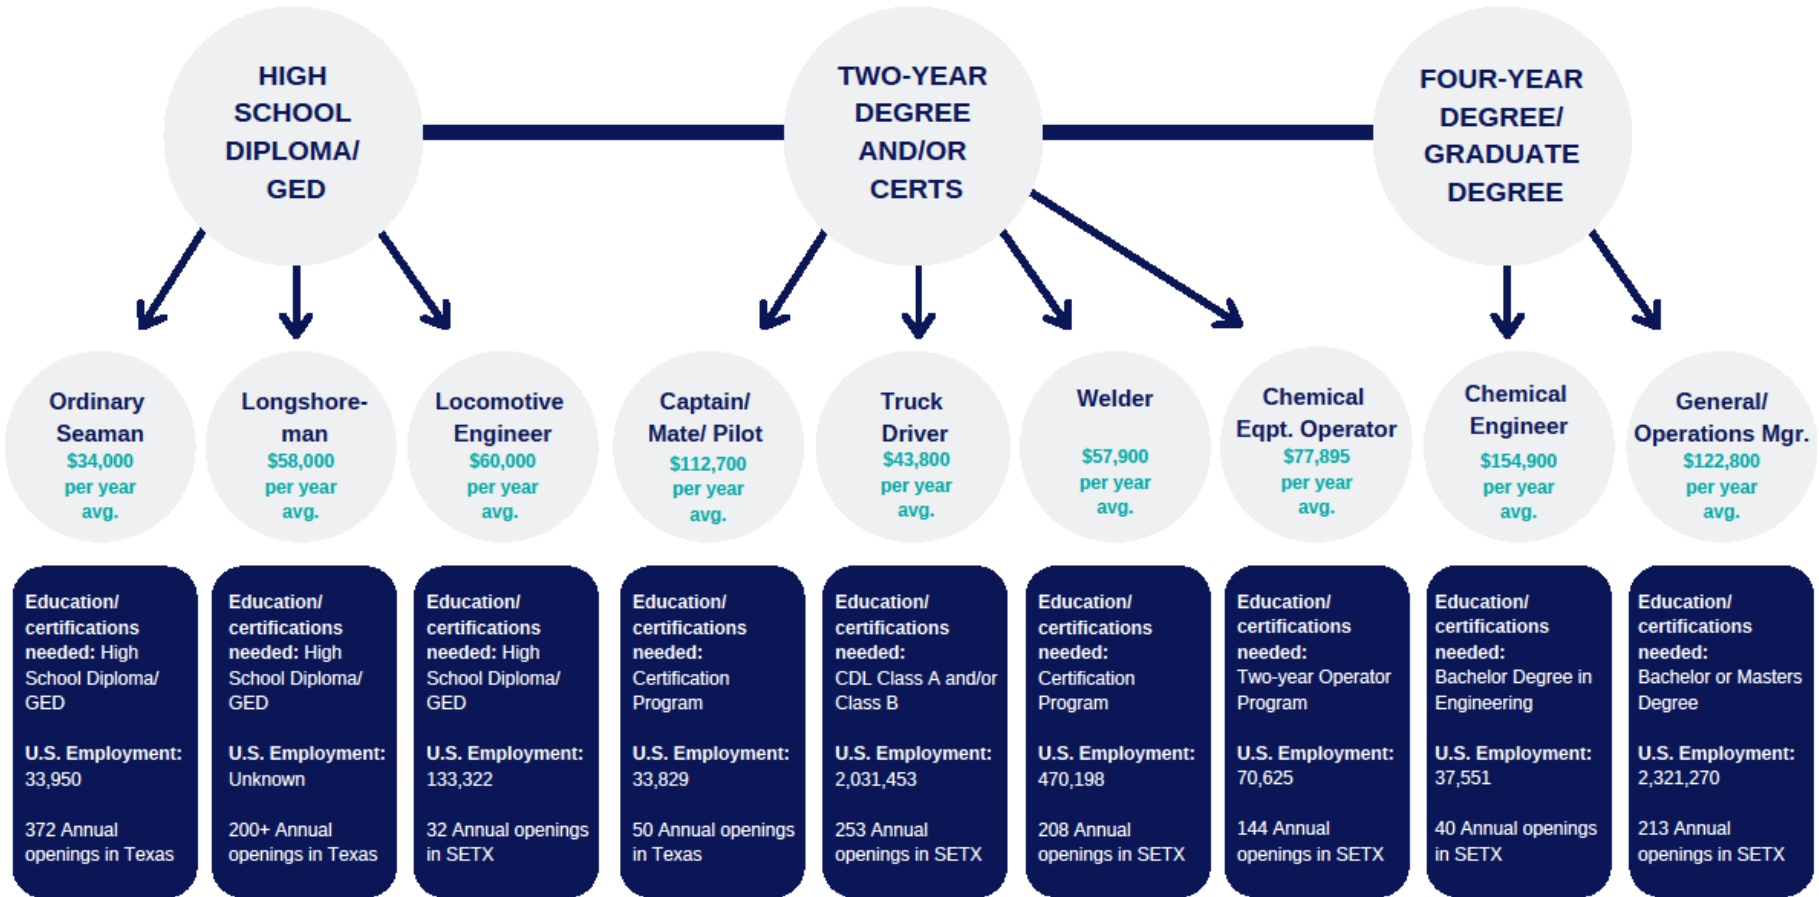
HIGH SCHOOL DIPLOMA/ GED

TWO-YEAR DEGREE AND/OR CERTS

FOUR-YEAR DEGREE/ GRADUATE DEGREE

Ordinary Seaman
$34,000 per year avg.

Longshoreman
$58,000 per year avg.

Locomotive Engineer
$60,000 per year avg.

Captain/ Mate/ Pilot
$112,700 per year avg.

Truck Driver
$43,800 per year avg.

Welder
$57,900 per year avg.

Chemical Eqpt. Operator
$77,895 per year avg.

Chemical Engineer
$154,900 per year avg.

General/ Operations Mgr.
$122,800 per year avg.

Education/ certifications needed: High School Diploma/ GED

U.S. Employment: 33,950

372 Annual openings in Texas

Education/ certifications needed: High School Diploma/ GED

U.S. Employment: Unknown

200+ Annual openings in Texas

Education/ certifications needed: High School Diploma/ GED

U.S. Employment: 133,322

32 Annual openings in SETX

Education/ certifications needed: Certification Program

U.S. Employment: 33,829

50 Annual openings in Texas

Education/ certifications needed: CDL Class A and/or Class B

U.S. Employment: 2,031,453

253 Annual openings in SETX

Education/ certifications needed: Certification Program

U.S. Employment: 470,198

208 Annual openings in SETX

Education/ certifications needed: Two-year Operator Program

U.S. Employment: 70,625

144 Annual openings in SETX

Education/ certifications needed: Bachelor Degree in Engineering

U.S. Employment: 37,551

40 Annual openings in SETX

Education/ certifications needed: Bachelor or Masters Degree

U.S. Employment: 2,321,270

213 Annual openings in SETX